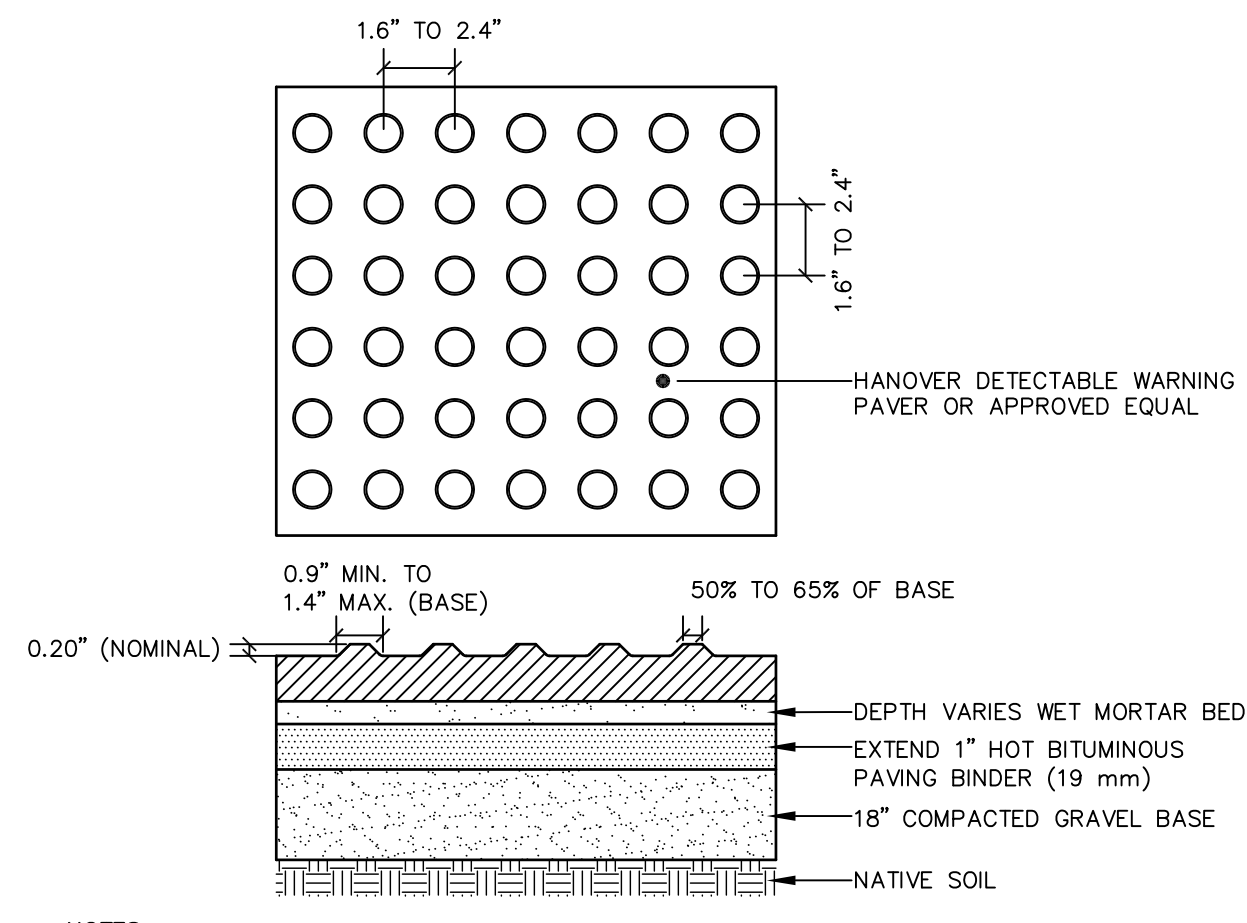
1.6" TO 2.4"

1.6" TO 2.4"

HANOVER DETECTABLE WARNING PAVER OR APPROVED EQUAL

0.9" MIN. TO 1.4" MAX. (BASE)

50% TO 65% OF BASE

0.20" (NOMINAL)

DEPTH VARIES WET MORTAR BED

EXTEND 1" HOT BITUMINOUS PAVING BINDER (19 mm)

18" COMPACTED GRAVEL BASE

NATIVE SOIL

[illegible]